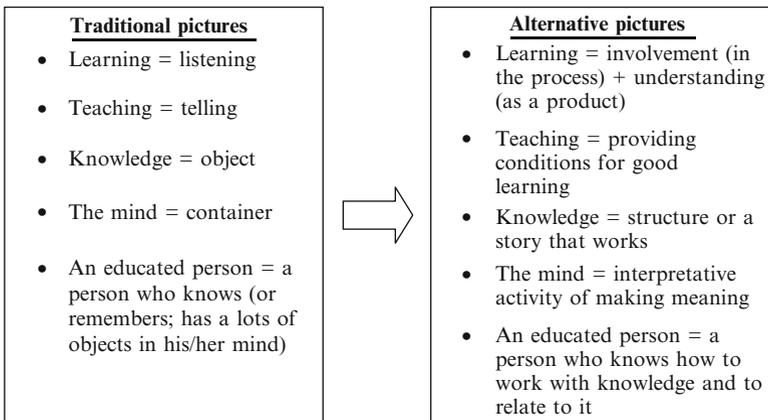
**Traditional pictures**

- Learning = listening
- Teaching = telling
- Knowledge = object
- The mind = container
- An educated person = a person who knows (or remembers; has a lots of objects in his/her mind)

**Alternative pictures**

- Learning = involvement (in the process) + understanding (as a product)
- Teaching = providing conditions for good learning
- Knowledge = structure or a story that works
- The mind = interpretative activity of making meaning
- An educated person = a person who knows how to work with knowledge and to relate to it